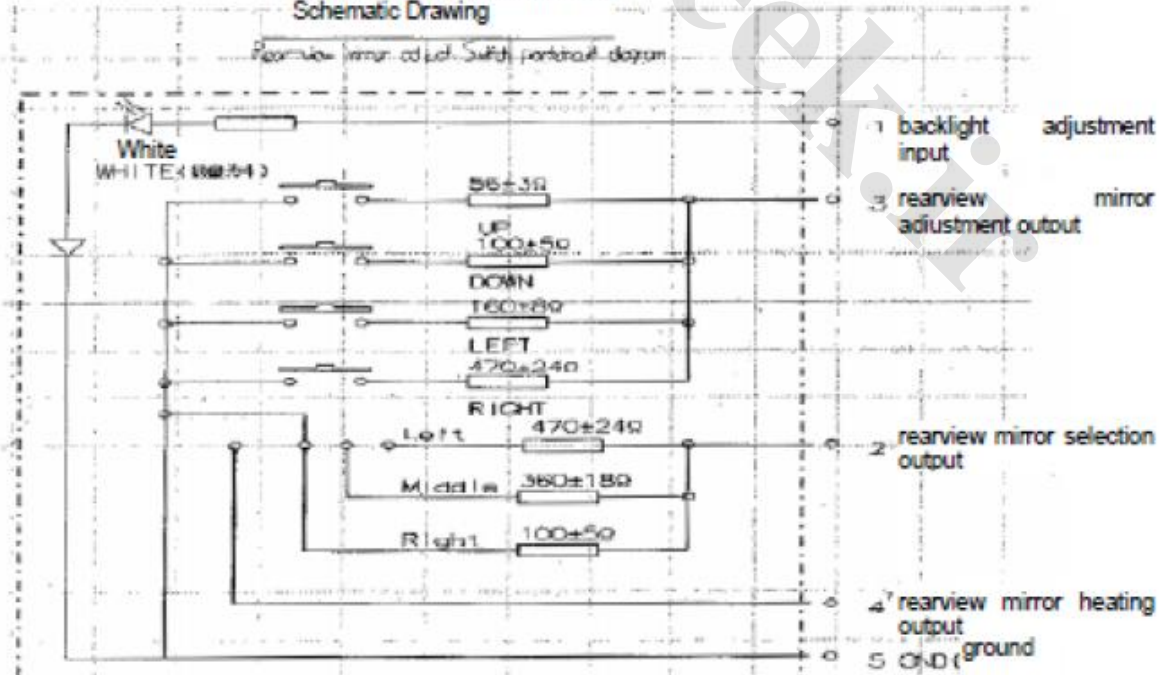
Schematic Drawing

Rearview mirror adjust Switch principle diagram

White
WHITE( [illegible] )

$56\pm3\Omega$
UP
$100\pm5\Omega$
DOWN
$160\pm8\Omega$
LEFT
$470\pm24\Omega$
RIGHT

Left $470\pm24\Omega$
Middle $360\pm18\Omega$
Right $100\pm5\Omega$

1 backlight adjustment input

3 rearview mirror adjustment output

2 rearview mirror selection output

4 rearview mirror heating output

5 GND(ground